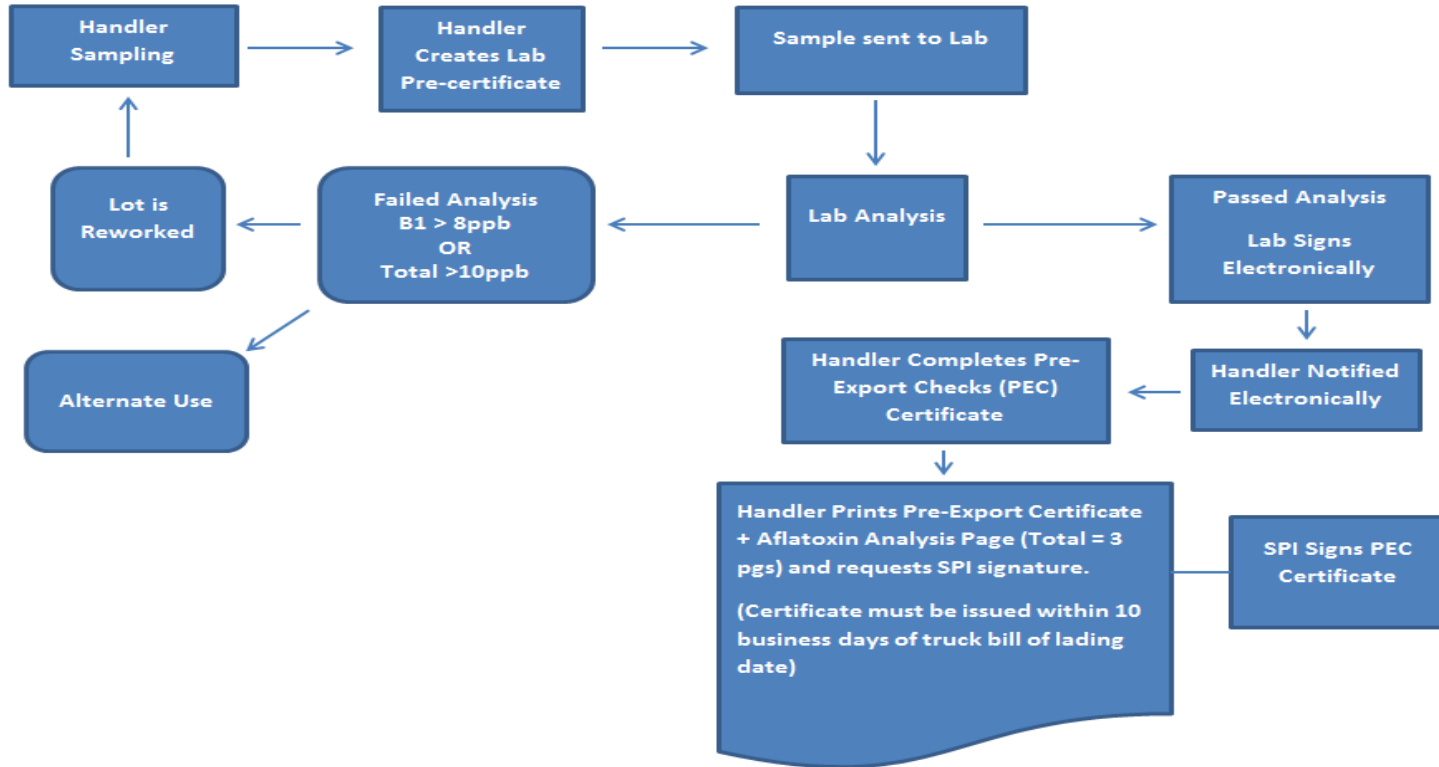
Handler Sampling

Handler Creates Lab Pre-certificate

Sample sent to Lab

Lot is Reworked

Failed Analysis
B1 > 8ppb
OR
Total >10ppb

Lab Analysis

Passed Analysis

Lab Signs Electronically

Alternate Use

Handler Completes Pre-Export Checks (PEC) Certificate

Handler Notified Electronically

Handler Prints Pre-Export Certificate + Aflatoxin Analysis Page (Total = 3 pgs) and requests SPI signature.

(Certificate must be issued within 10 business days of truck bill of lading date)

SPI Signs PEC Certificate